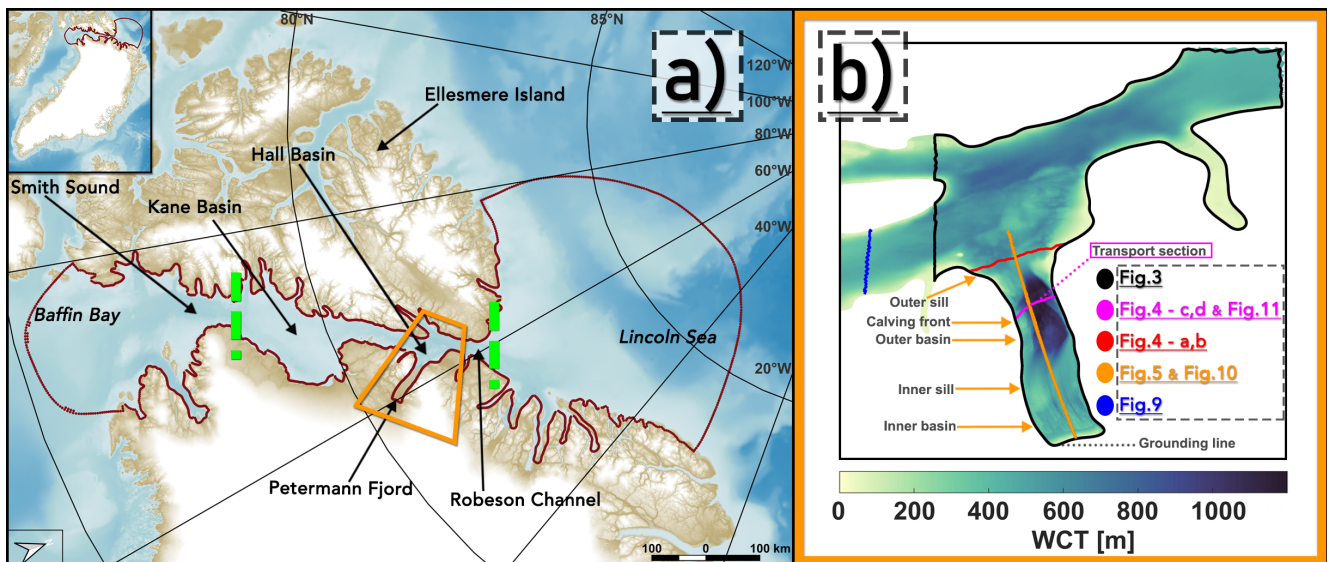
a)

80°N

85°N

120°W

100°W

80°W

60°W

40°W

20°W

Ellesmere Island

Hall Basin

Smith Sound

Kane Basin

Baffin Bay

Lincoln Sea

Petermann Fjord

Robeson Channel

100 0 100 km

b)

Transport section

Outer sill

Calving front

Outer basin

Inner sill

Inner basin

Grounding line

Fig.3

Fig.4 - c,d & Fig.11

Fig.4 - a,b

Fig.5 & Fig.10

Fig.9

0 200 400 600 800 1000

WCT [m]